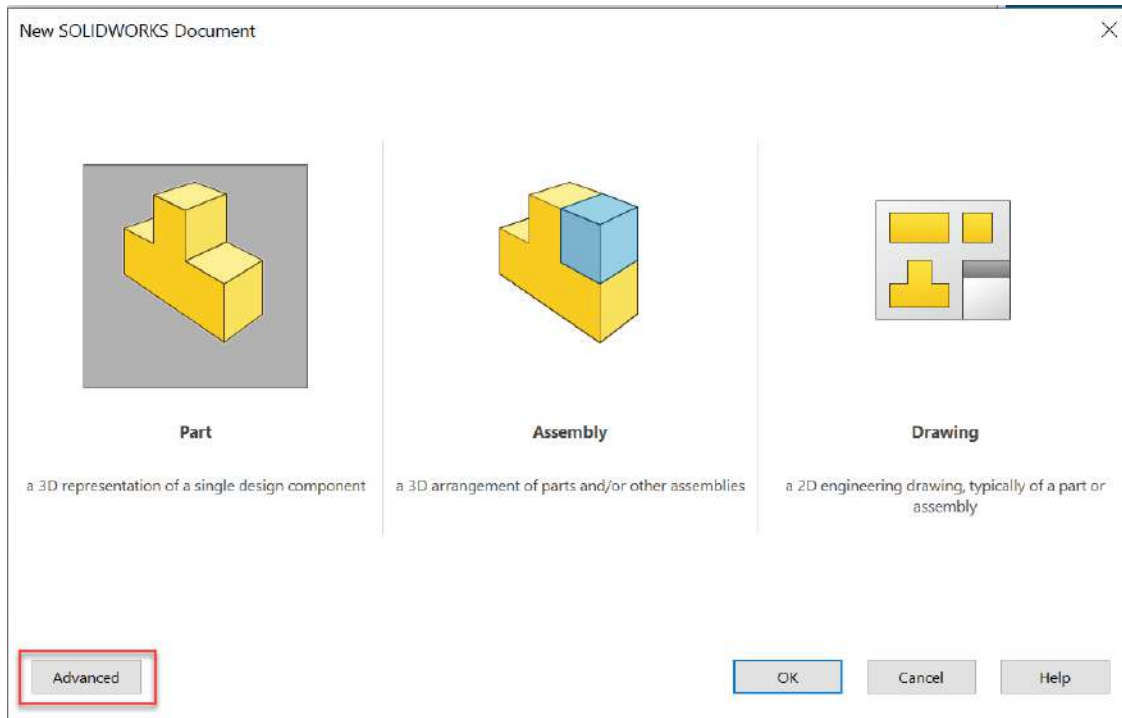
New SOLIDWORKS Document

Part

a 3D representation of a single design component

Assembly

a 3D arrangement of parts and/or other assemblies

Drawing

a 2D engineering drawing, typically of a part or assembly

Advanced

OK

Cancel

Help